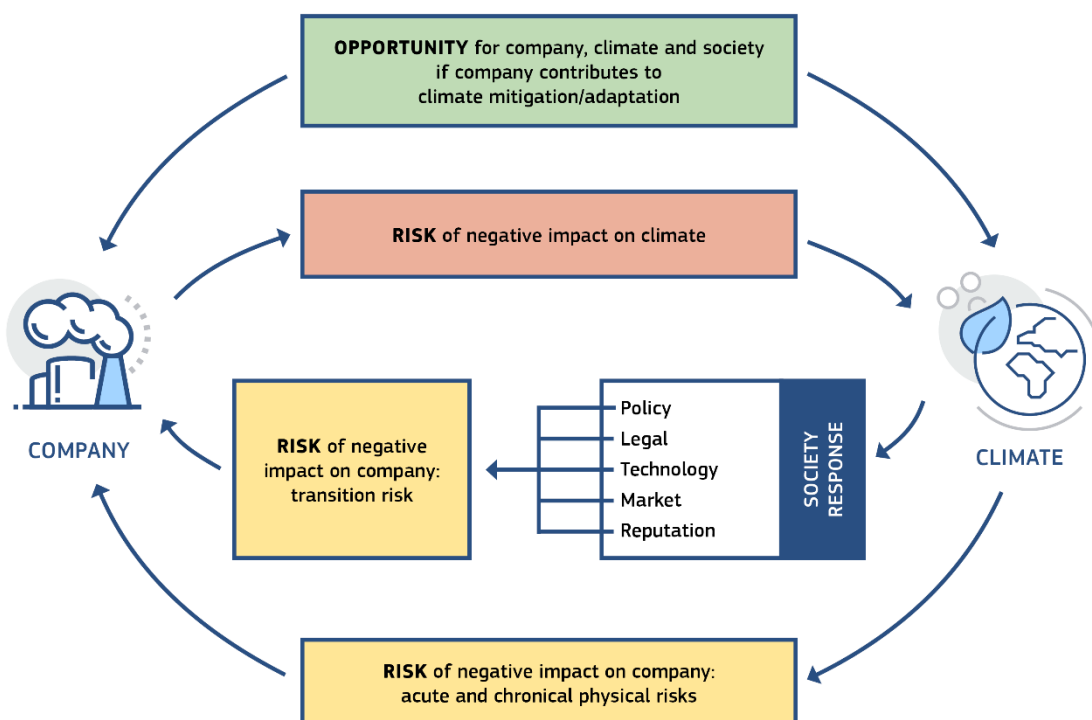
**OPPORTUNITY** for company, climate and society if company contributes to climate mitigation/adaptation

**RISK** of negative impact on climate

COMPANY

CLIMATE

**RISK** of negative impact on company: transition risk

Policy
Legal
Technology
Market
Reputation

SOCIETY RESPONSE

**RISK** of negative impact on company: acute and chronical physical risks